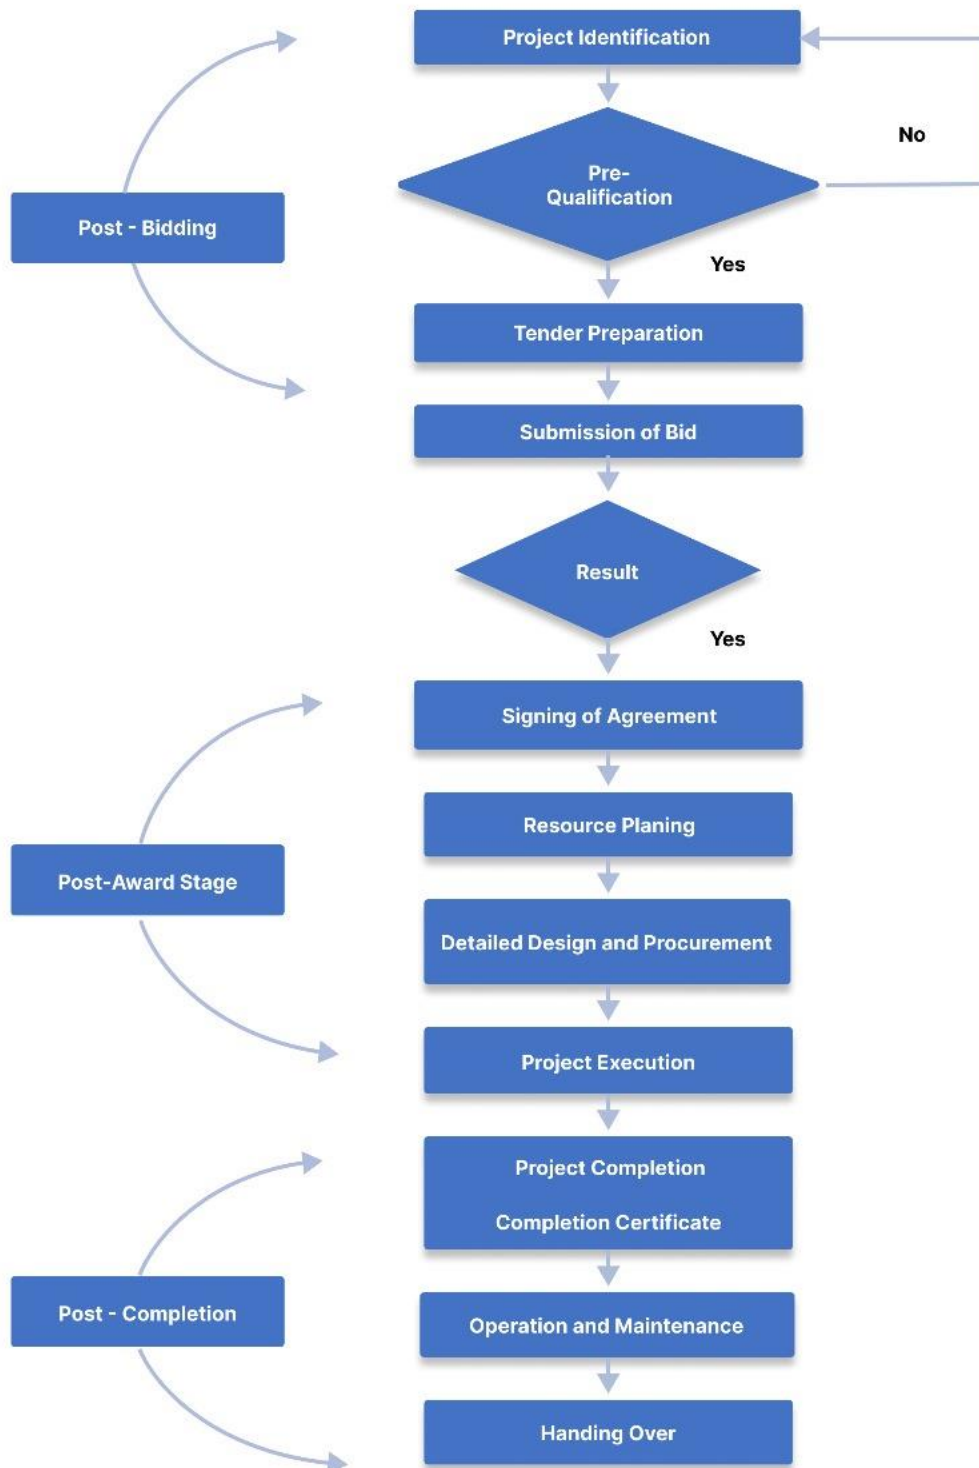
Project Identification

No

Pre-Qualification

Post - Bidding

Yes

Tender Preparation

Submission of Bid

Result

Yes

Signing of Agreement

Resource Planing

Post-Award Stage

Detailed Design and Procurement

Project Execution

Project Completion

Completion Certificate

Post - Completion

Operation and Maintenance

Handing Over